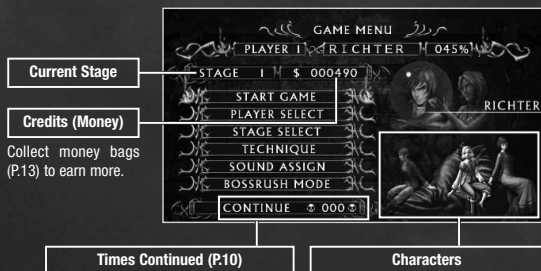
GAME MENU

PLAYER 1 RICHTER 045%

Current Stage

STAGE 1 $ 000490

Credits (Money)

Collect money bags (P.13) to earn more.

START GAME

PLAYER SELECT

STAGE SELECT

TECHNIQUE

SOUND ASSIGN

BOSSRUSH MODE

CONTINUE 000

RICHTER

Times Continued (P.10)

Characters